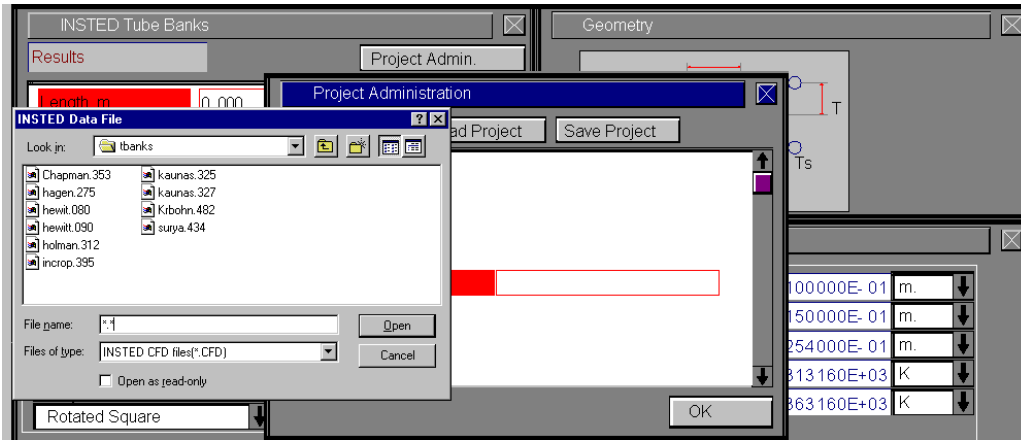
INSTED Tube Banks
Results
Project Admin.
Length, m
0.000
Geometry
T
Ts
Project Administration
ad Project
Save Project
INSTED Data File
Look in:
tbanks
Chapman.353
hagen.275
hewit.080
hewitt.090
holman.312
incrop.395
kaunas.325
kaunas.327
Krbohn.482
surya.434
File name:
*.*
Open
Files of type:
INSTED CFD files(*.CFD)
Cancel
Open as read-only
Rotated Square
OK
100000E- 01
m.
150000E- 01
m.
254000E- 01
m.
313160E+03
K
363160E+03
K